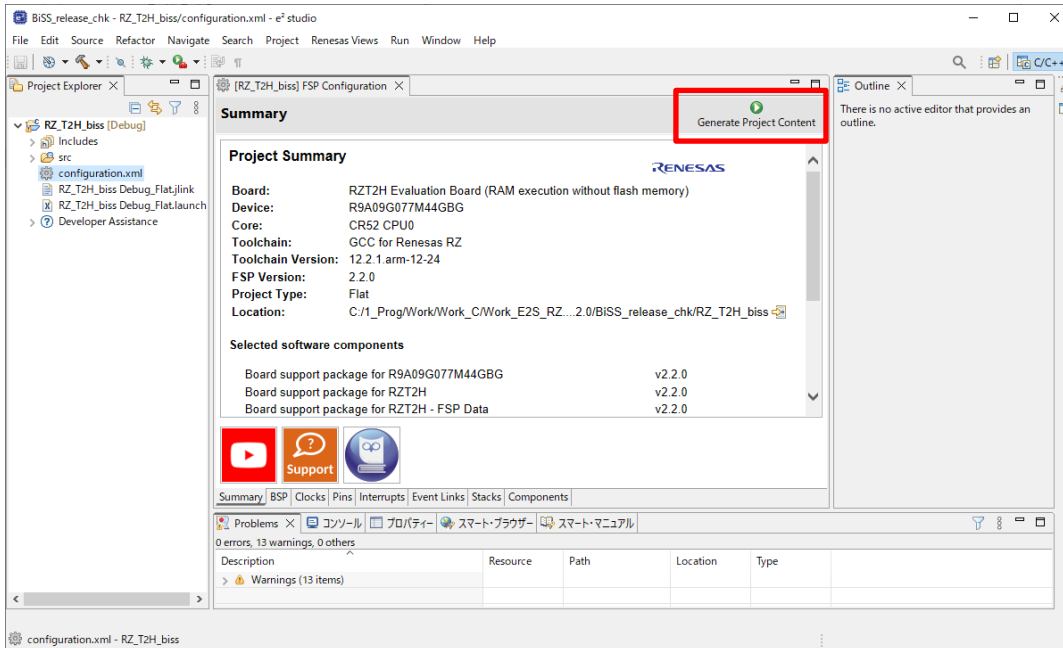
BiSS_release_chk - RZ_T2H_biss/configuration.xml - e² studio

File Edit Source Refactor Navigate Search Project Renesas Views Run Window Help

C/C++

Project Explorer

RZ_T2H_biss [Debug]
Includes
src
configuration.xml
RZ_T2H_biss Debug_Flat.jlink
RZ_T2H_biss Debug_Flat.launch
Developer Assistance

[RZ_T2H_biss] FSP Configuration

Summary

Generate Project Content

Project Summary

RENESAS

| | |
|---|---|
| Board: | RZT2H Evaluation Board (RAM execution without flash memory) |
| Device: | R9A09G077M44GBG |
| Core: | CR52 CPU0 |
| Toolchain: | GCC for Renesas RZ |
| Toolchain Version: | 12.2.1.arm-12-24 |
| FSP Version: | 2.2.0 |
| Project Type: | Flat |
| Location: | C:/1_Prog/Work/Work_C/Work_E2S_RZ....2.0/BiSS_release_chk/RZ_T2H_biss |

Selected software components

| | |
|---|---|
| Board support package for R9A09G077M44GBG | v2.2.0 |
| Board support package for RZT2H | v2.2.0 |
| Board support package for RZT2H - FSP Data | v2.2.0 |

Support

Summary BSP Clocks Pins Interrupts Event Links Stacks Components

Outline

There is no active editor that provides an outline.

Problems コンソール プロパティー スマート・ブラウザー スマート・マニュアル

0 errors, 13 warnings, 0 others

| Description | Resource | Path | Location | Type |
|---|---|---|---|---|
| Warnings (13 items) | | | | |

configuration.xml - RZ_T2H_biss